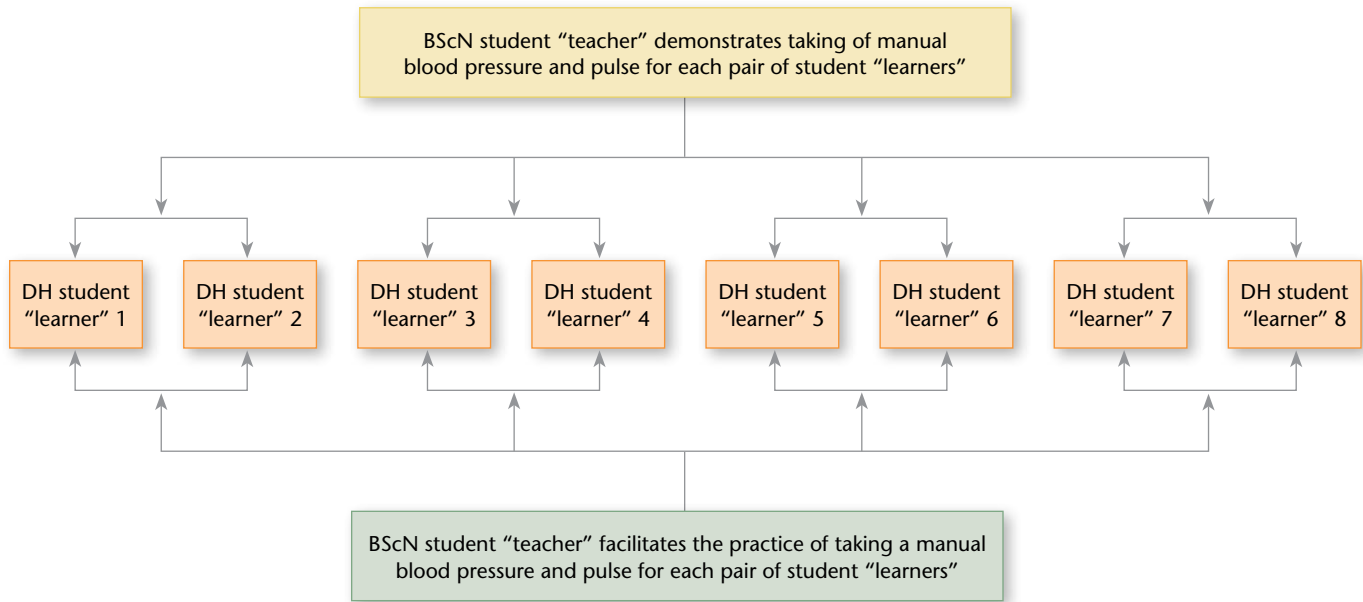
BScN student “teacher” demonstrates taking of manual blood pressure and pulse for each pair of student “learners”

DH student “learner” 1

DH student “learner” 2

DH student “learner” 3

DH student “learner” 4

DH student “learner” 5

DH student “learner” 6

DH student “learner” 7

DH student “learner” 8

BScN student “teacher” facilitates the practice of taking a manual blood pressure and pulse for each pair of student “learners”